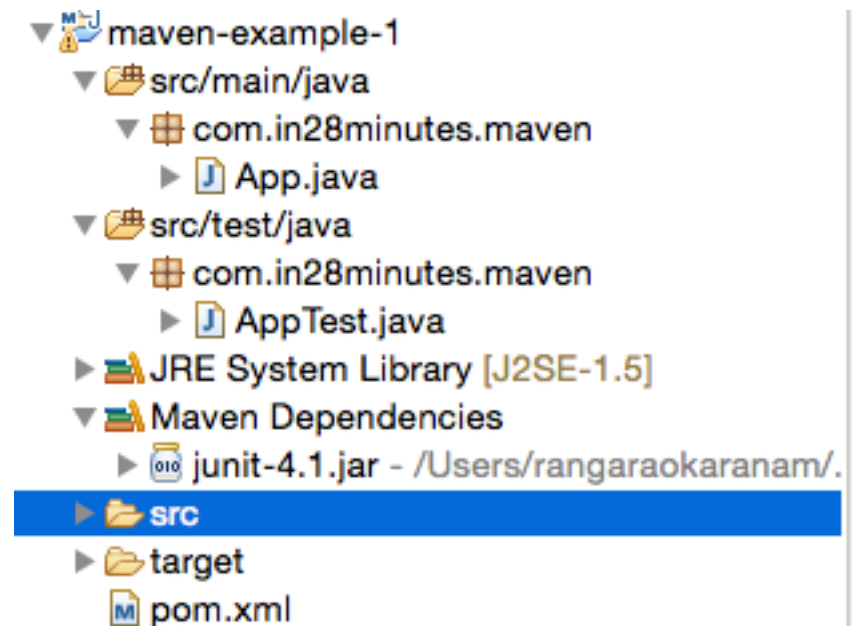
maven-example-1
src/main/java
com.in28minutes.maven
App.java
src/test/java
com.in28minutes.maven
AppTest.java
JRE System Library [J2SE-1.5]
Maven Dependencies
junit-4.1.jar - /Users/rangaraokaranam/.
src
target
pom.xml